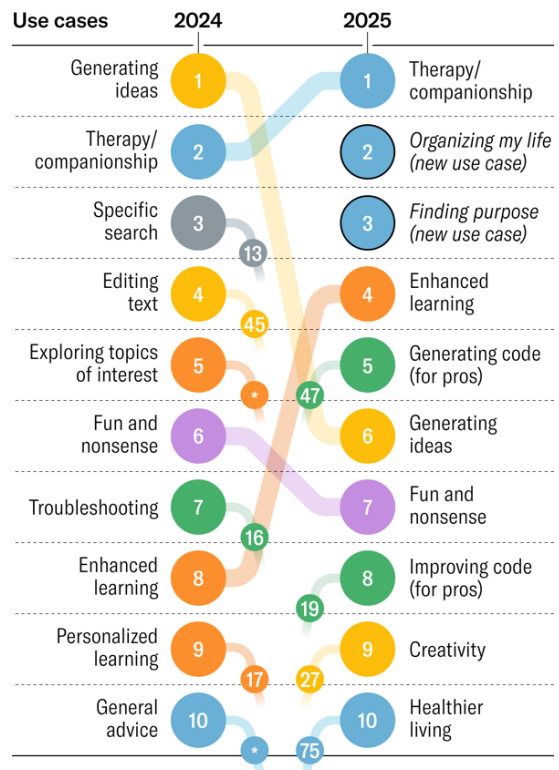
| Use cases | 2024 | 2025 | |
|---|---|---|---|
| Generating ideas | 1 | 1 | Therapy/ companionship |
| Therapy/ companionship | 2 | 2 | *Organizing my life (new use case)* |
| Specific search | 3 | 3 | *Finding purpose (new use case)* |
| Editing text | 4 | 4 | Enhanced learning |
| Exploring topics of interest | 5 | 5 | Generating code (for pros) |
| Fun and nonsense | 6 | 6 | Generating ideas |
| Troubleshooting | 7 | 7 | Fun and nonsense |
| Enhanced learning | 8 | 8 | Improving code (for pros) |
| Personalized learning | 9 | 9 | Creativity |
| General advice | 10 | 10 | Healthier living |

13

45

*

47

16

19

17

27

*

75